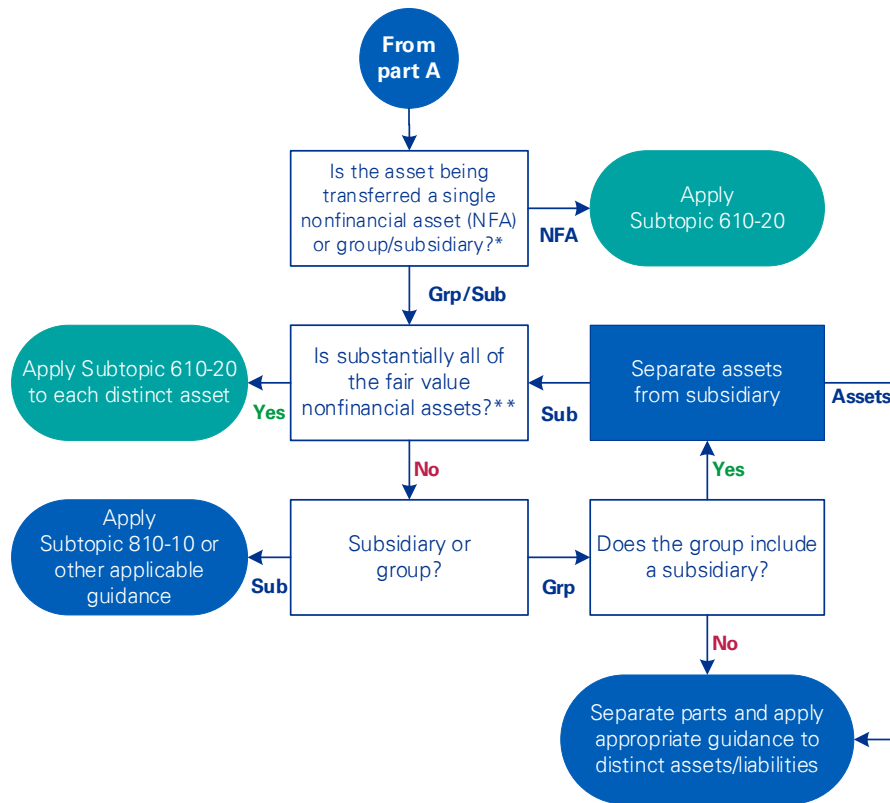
From part A

Is the asset being transferred a single nonfinancial asset (NFA) or group/subsidiary?*

NFA

Apply Subtopic 610-20

Grp/Sub

Apply Subtopic 610-20 to each distinct asset

Yes

Is substantially all of the fair value nonfinancial assets?**

Sub

Separate assets from subsidiary

Assets

No

Yes

Apply Subtopic 810-10 or other applicable guidance

Sub

Subsidiary or group?

Grp

Does the group include a subsidiary?

No

Separate parts and apply appropriate guidance to distinct assets/liabilities